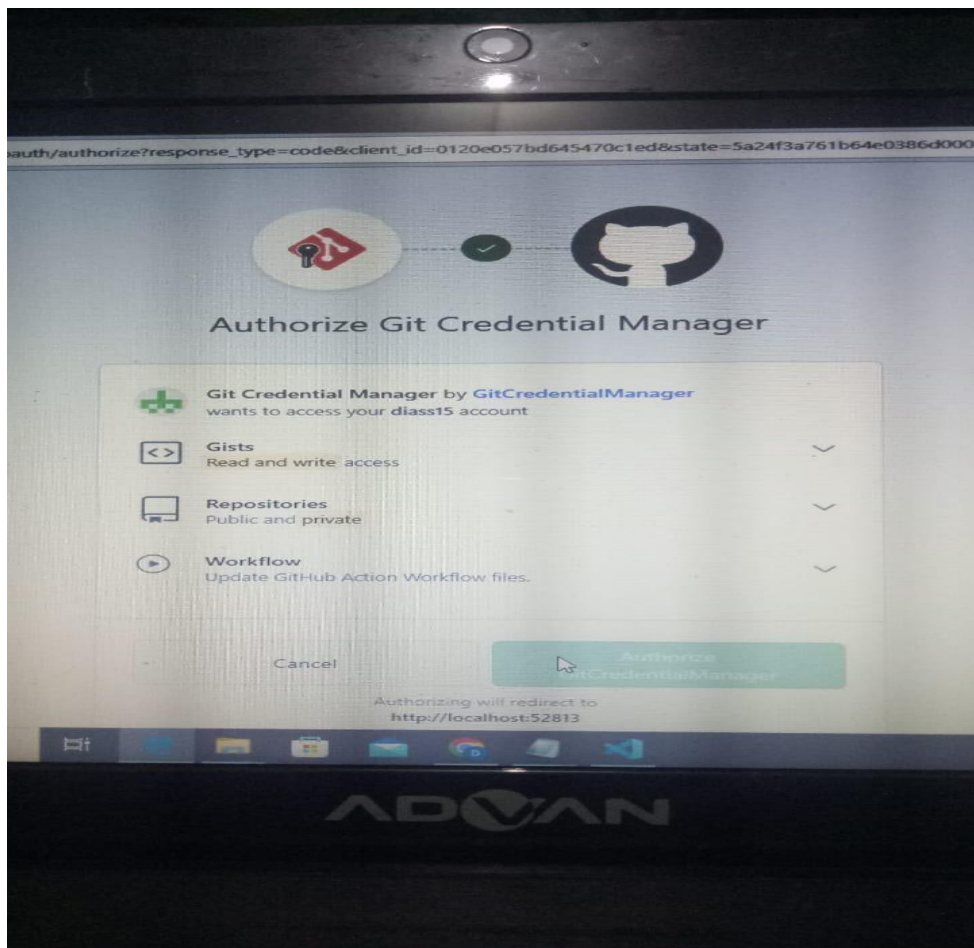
oauth/authorize?response_type=code&client_id=0120e057bd645470c1ed&state=5a24f3a761b64e0386d000

Authorize Git Credential Manager

Git Credential Manager by GitCredentialManager
wants to access your diass15 account

Gists
Read and write access

Repositories
Public and private

Workflow
Update GitHub Action Workflow files.

Cancel

Authorize GitCredentialManager

Authorizing will redirect to
http://localhost:52813

ADVAN